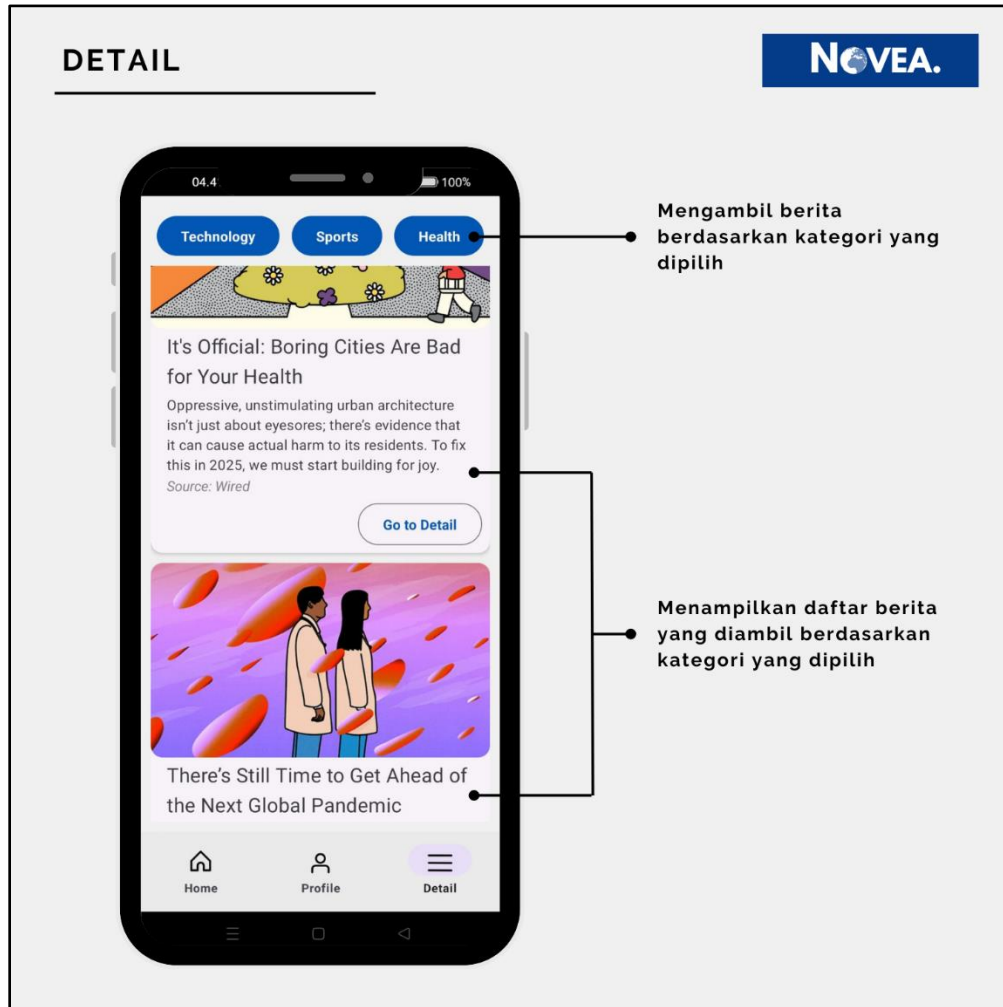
DETAIL

NOVEA.

04.4

100%

Technology

Sports

Health

It's Official: Boring Cities Are Bad for Your Health

Oppressive, unstimulating urban architecture isn't just about eyesores; there's evidence that it can cause actual harm to its residents. To fix this in 2025, we must start building for joy.

Source: Wired

Go to Detail

There's Still Time to Get Ahead of the Next Global Pandemic

Home

Profile

Detail

Mengambil berita berdasarkan kategori yang dipilih

Menampilkan daftar berita yang diambil berdasarkan kategori yang dipilih